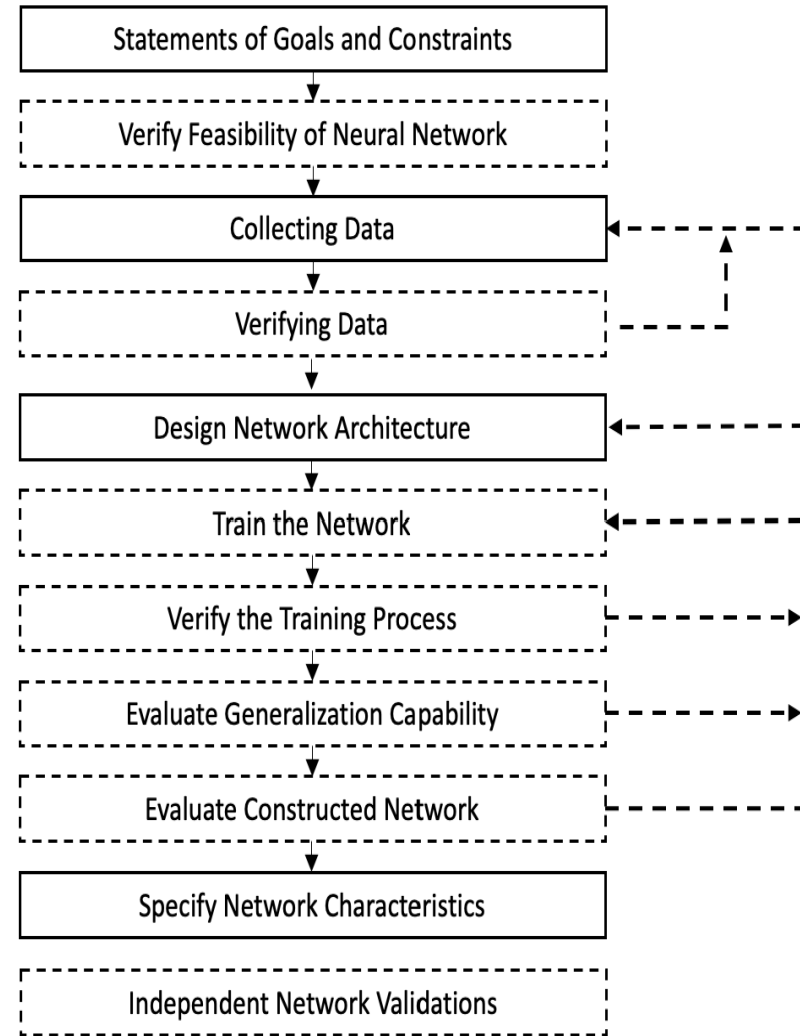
Statements of Goals and Constraints

Verify Feasibility of Neural Network

Collecting Data

Verifying Data

Design Network Architecture

Train the Network

Verify the Training Process

Evaluate Generalization Capability

Evaluate Constructed Network

Specify Network Characteristics

Independent Network Validations